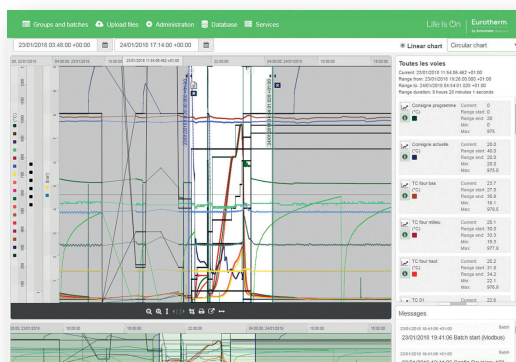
Groups and batches  Upload files  Administration  Database  Services  Life is On  Eurotherm by Schneider Electric

23/01/2018 03:48:00 +00:00  24/01/2018 17:14:00 +00:00

Linear chart  Circular chart

Toutes les voies

Current: 23/01/2018 11:54:09.482 +01:00
Range from: 23/01/2018 19:26:00.000 +01:00
Range to: 24/01/2018 04:04:01.020 +01:00
Range duration: 8 hours 38 minutes 1 seconds

| | | |
|---|---|---|
| Consigne programme (°C) | Current: Range start: Range end: Min: Max: | 0 20 20 0 975 |
| Consigne actuelle (°C) | Current: Range start: Range end: Min: Max: | 20.0 40.0 20.0 20.0 975.0 |
| TC four bas (°C) | Current: Range start: Range end: Min: Max: | 23.7 27.5 30.9 18.1 976.5 |
| TC four milieu (°C) | Current: Range start: Range end: Min: Max: | 25.1 30.0 30.3 19.3 977.6 |
| TC four haut (°C) | Current: Range start: Range end: Min: Max: | 22.6 31.8 24.2 22.1 976.9 |
| TC 01 | Current: | 22.6 |

Messages

23/01/2018 19:41:06 +01:00  Batch
23/01/2018 19:41:06 Batch start (Modbus)

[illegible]